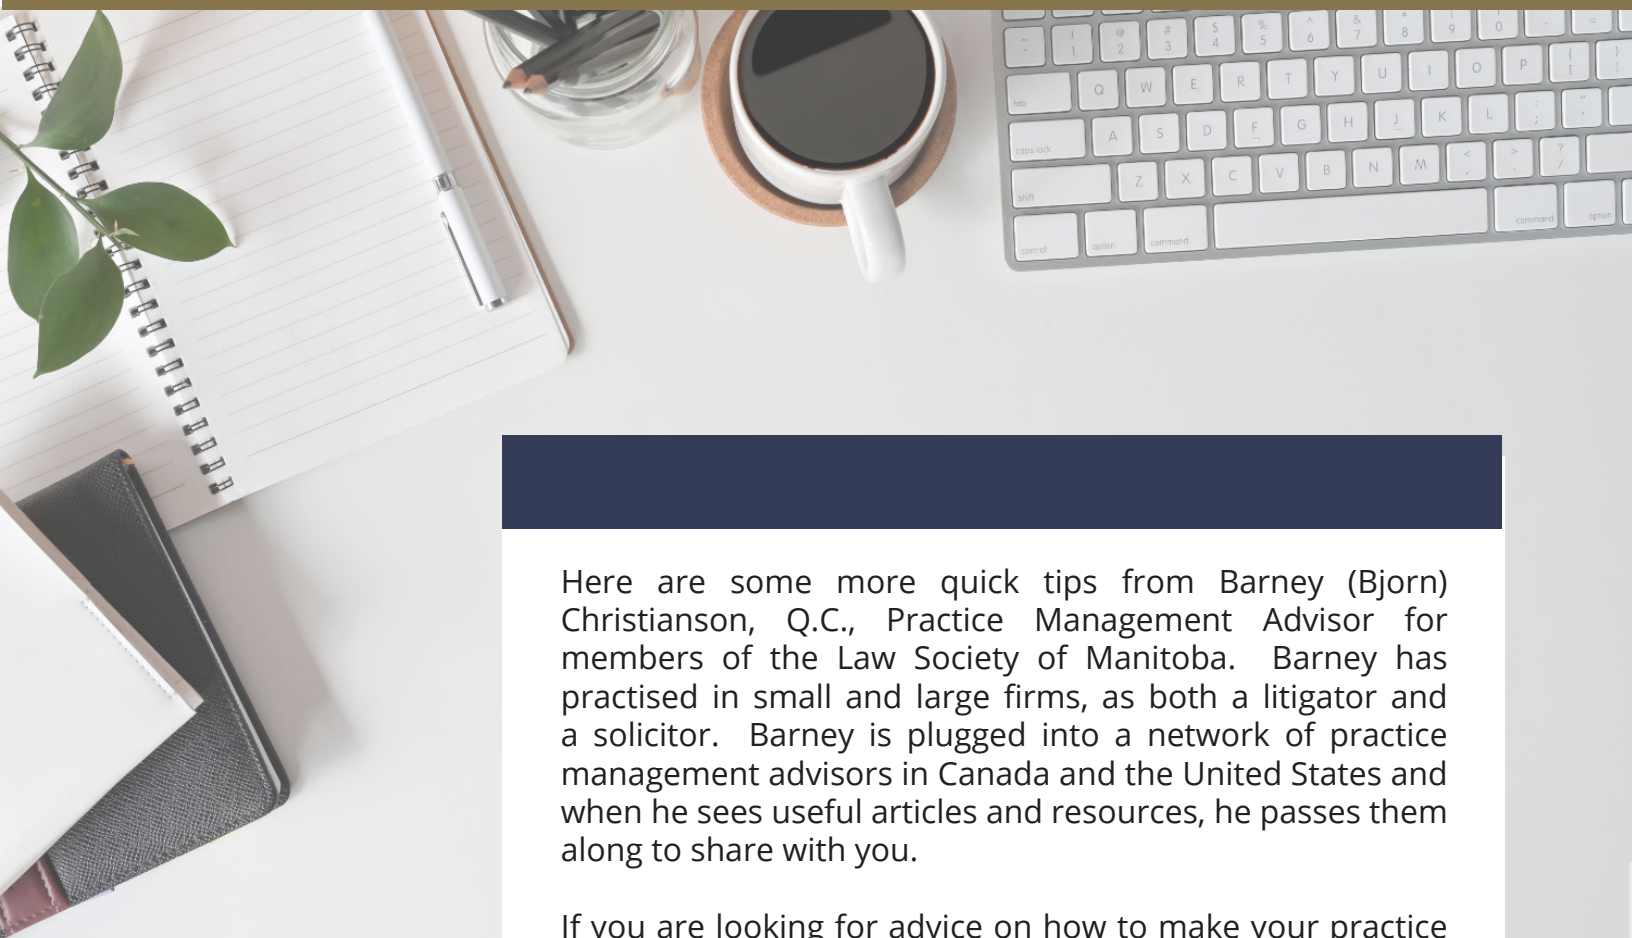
Here are some more quick tips from Barney (Bjorn) Christianson, Q.C., Practice Management Advisor for members of the Law Society of Manitoba. Barney has practised in small and large firms, as both a litigator and a solicitor. Barney is plugged into a network of practice management advisors in Canada and the United States and when he sees useful articles and resources, he passes them along to share with you.

If you are looking for advice on how to make your practice